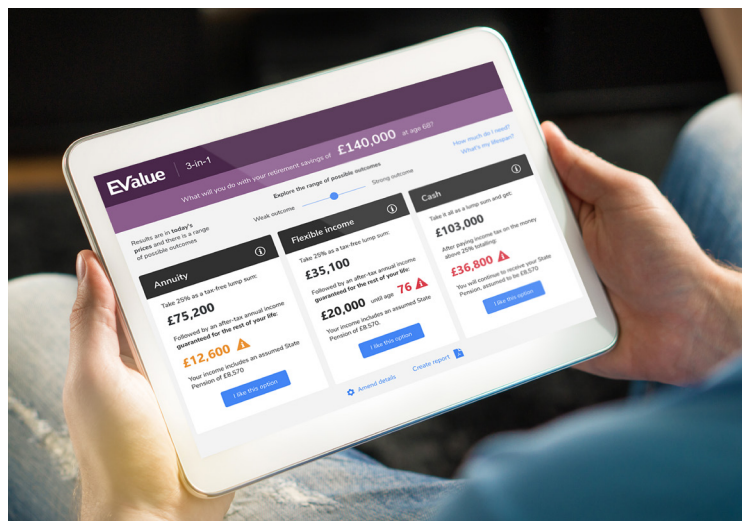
EValue | 3-in-1

What will you do with your retirement savings of £140,000 at age 68?

How much do I need?
What's my lifespan?

Results are in today's prices and there is a range of possible outcomes

Explore the range of possible outcomes

Weak outcome

Strong outcome

Annuity

Take 25% as a tax-free lump sum:

£75,200

Followed by an after-tax annual income guaranteed for the rest of your life:

£12,600

Your income includes an assumed State Pension of £8,570

I like this option

Flexible income

Take 25% as a tax-free lump sum:

£35,100

Followed by an after-tax annual income guaranteed for the rest of your life:

£20,000 until age 76

Your income includes an assumed State Pension of £8,570.

I like this option

Cash

Take it all as a lump sum and get:

£103,000

After paying income tax on the money above 25% totalling:

£36,800

You will continue to receive your State Pension, assumed to be £8,570

I like this option

Amend details

Create report